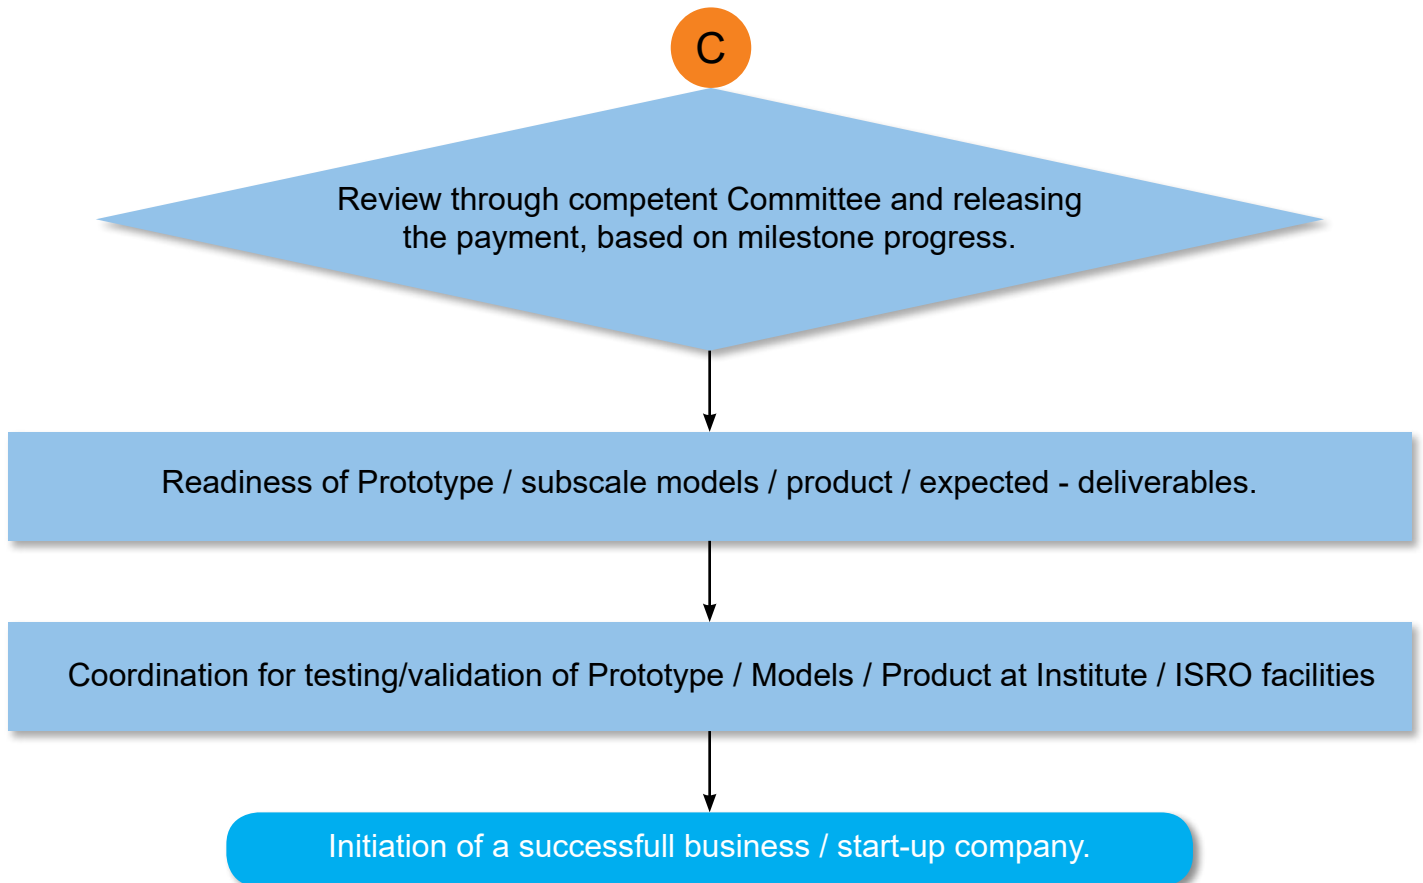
C

Review through competent Committee and releasing the payment, based on milestone progress.

Readiness of Prototype / subscale models / product / expected - deliverables.

Coordination for testing/validation of Prototype / Models / Product at Institute / ISRO facilities

Initiation of a successfull business / start-up company.